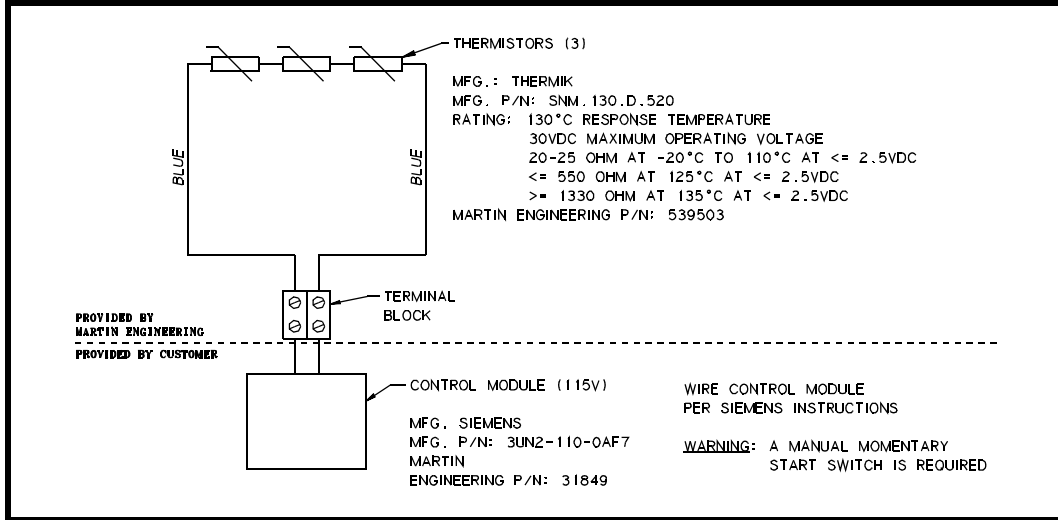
THERMISTORS (3)

MFG.: THERMIK
MFG. P/N: SNM.130.D.520
RATING: 130°C RESPONSE TEMPERATURE
30VDC MAXIMUM OPERATING VOLTAGE
20-25 OHM AT -20°C TO 110°C AT <= 2.5VDC
<= 550 OHM AT 125°C AT <= 2.5VDC
>= 1330 OHM AT 135°C AT <= 2.5VDC
MARTIN ENGINEERING P/N: 539503

BLUE

BLUE

TERMINAL BLOCK

PROVIDED BY
MARTIN ENGINEERING

PROVIDED BY CUSTOMER

CONTROL MODULE (115V)

MFG. SIEMENS
MFG. P/N: 3UN2-110-0AF7
MARTIN
ENGINEERING P/N: 31849

WIRE CONTROL MODULE
PER SIEMENS INSTRUCTIONS

WARNING: A MANUAL MOMENTARY
START SWITCH IS REQUIRED